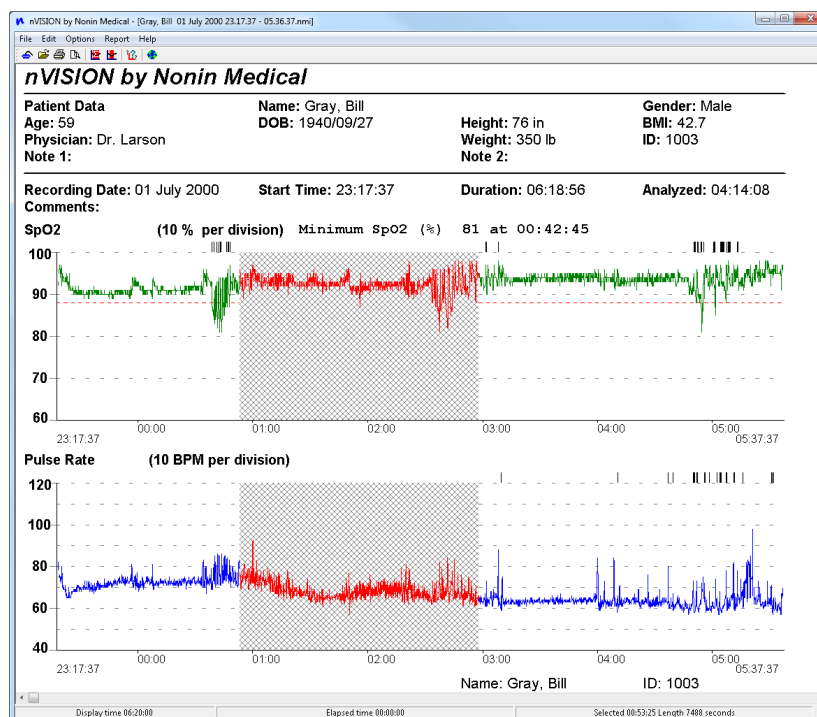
nVISION by Nonin Medical - [Gray, Bill 01 July 2000 23.17.37 - 05.36.37.nmi]

File Edit Options Report Help

nVISION by Nonin Medical

Patient Data
Age: 59
Physician: Dr. Larson
Note 1:

Name: Gray, Bill
DOB: 1940/09/27

Height: 76 in
Weight: 350 lb
Note 2:

Gender: Male
BMI: 42.7
ID: 1003

Recording Date: 01 July 2000
Comments:

Start Time: 23:17:37

Duration: 06:18:56

Analyzed: 04:14:08

SpO2 (10 % per division) Minimum SpO2 (%) 81 at 00:42:45

100
90
80
70
60

23:17:37 00:00 01:00 02:00 03:00 04:00 05:00 05:37:37

Pulse Rate (10 BPM per division)

120
100
80
60
40

23:17:37 00:00 01:00 02:00 03:00 04:00 05:00 05:37:37

Name: Gray, Bill ID: 1003

Display time 06:20:00
Elapsed time 00:00:00
Selected 00:53:25 Length 7488 seconds